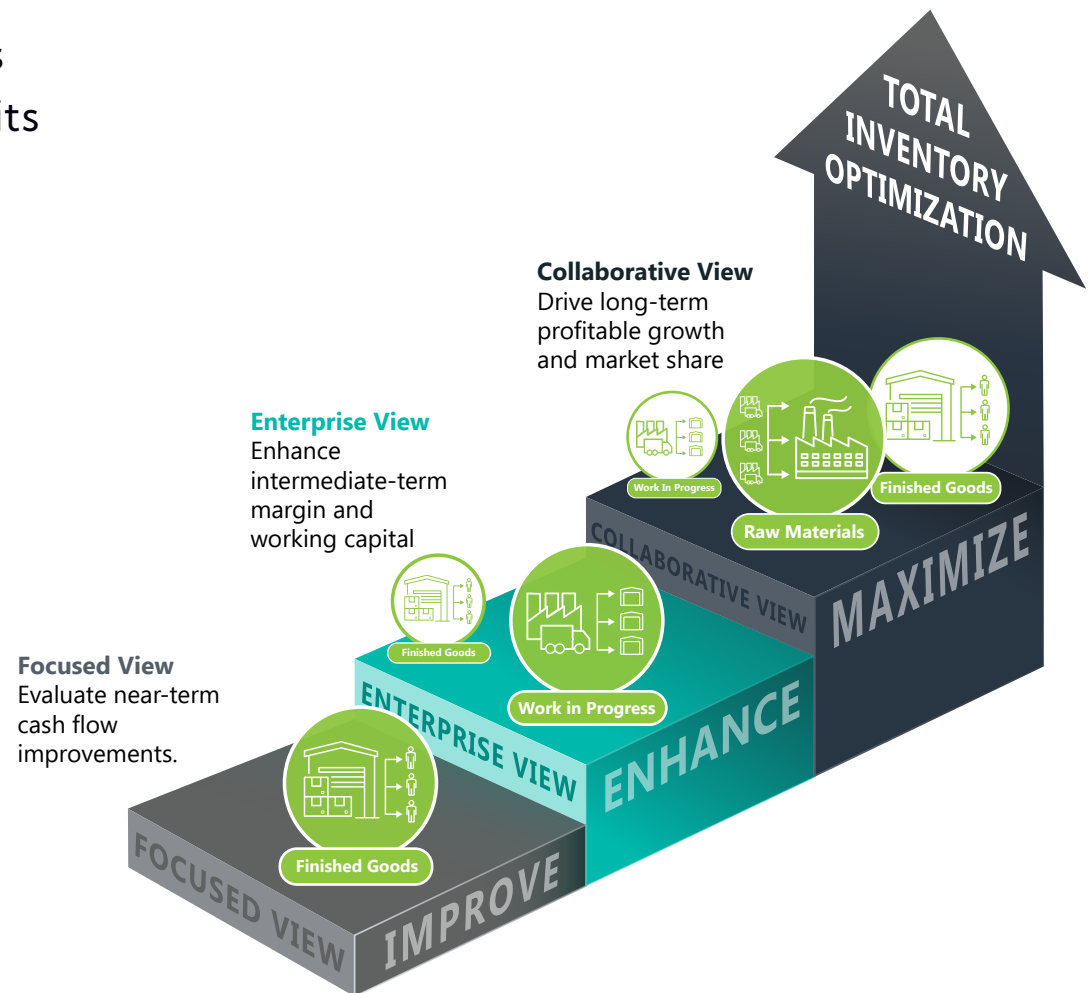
s
its

TOTAL INVENTORY OPTIMIZATION

Collaborative View
Drive long-term profitable growth and market share

Work In Progress

Raw Materials

Finished Goods

Enterprise View
Enhance intermediate-term margin and working capital

Finished Goods

Work in Progress

Focused View
Evaluate near-term cash flow improvements.

Finished Goods

COLLABORATIVE VIEW
MAXIMIZE

ENTERPRISE VIEW
ENHANCE

FOCUSED VIEW
IMPROVE